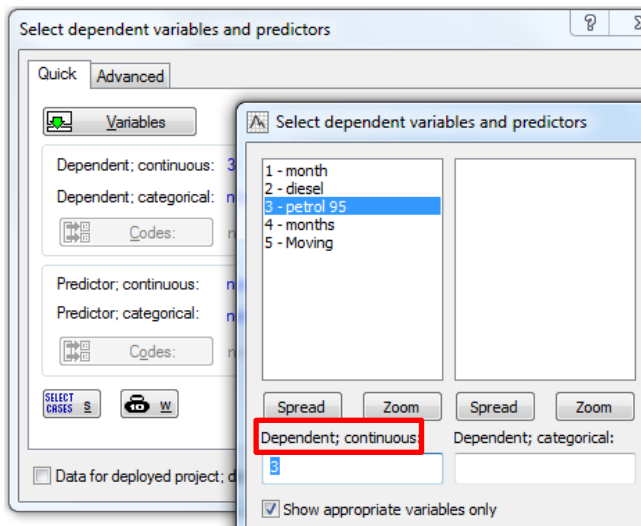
Select dependent variables and predictors

?

Quick

Advanced

Variables

Dependent; continuous:

3

Dependent; categorical:

n

Codes:

n

Predictor; continuous:

n

Predictor; categorical:

n

Codes:

n

SELECT CASES

S

W

Data for deployed project; d

Select dependent variables and predictors

1 - month
2 - diesel
3 - petrol 95
4 - months
5 - Moving

Spread

Zoom

Spread

Zoom

Dependent; continuous:

Dependent; categorical:

3

Show appropriate variables only